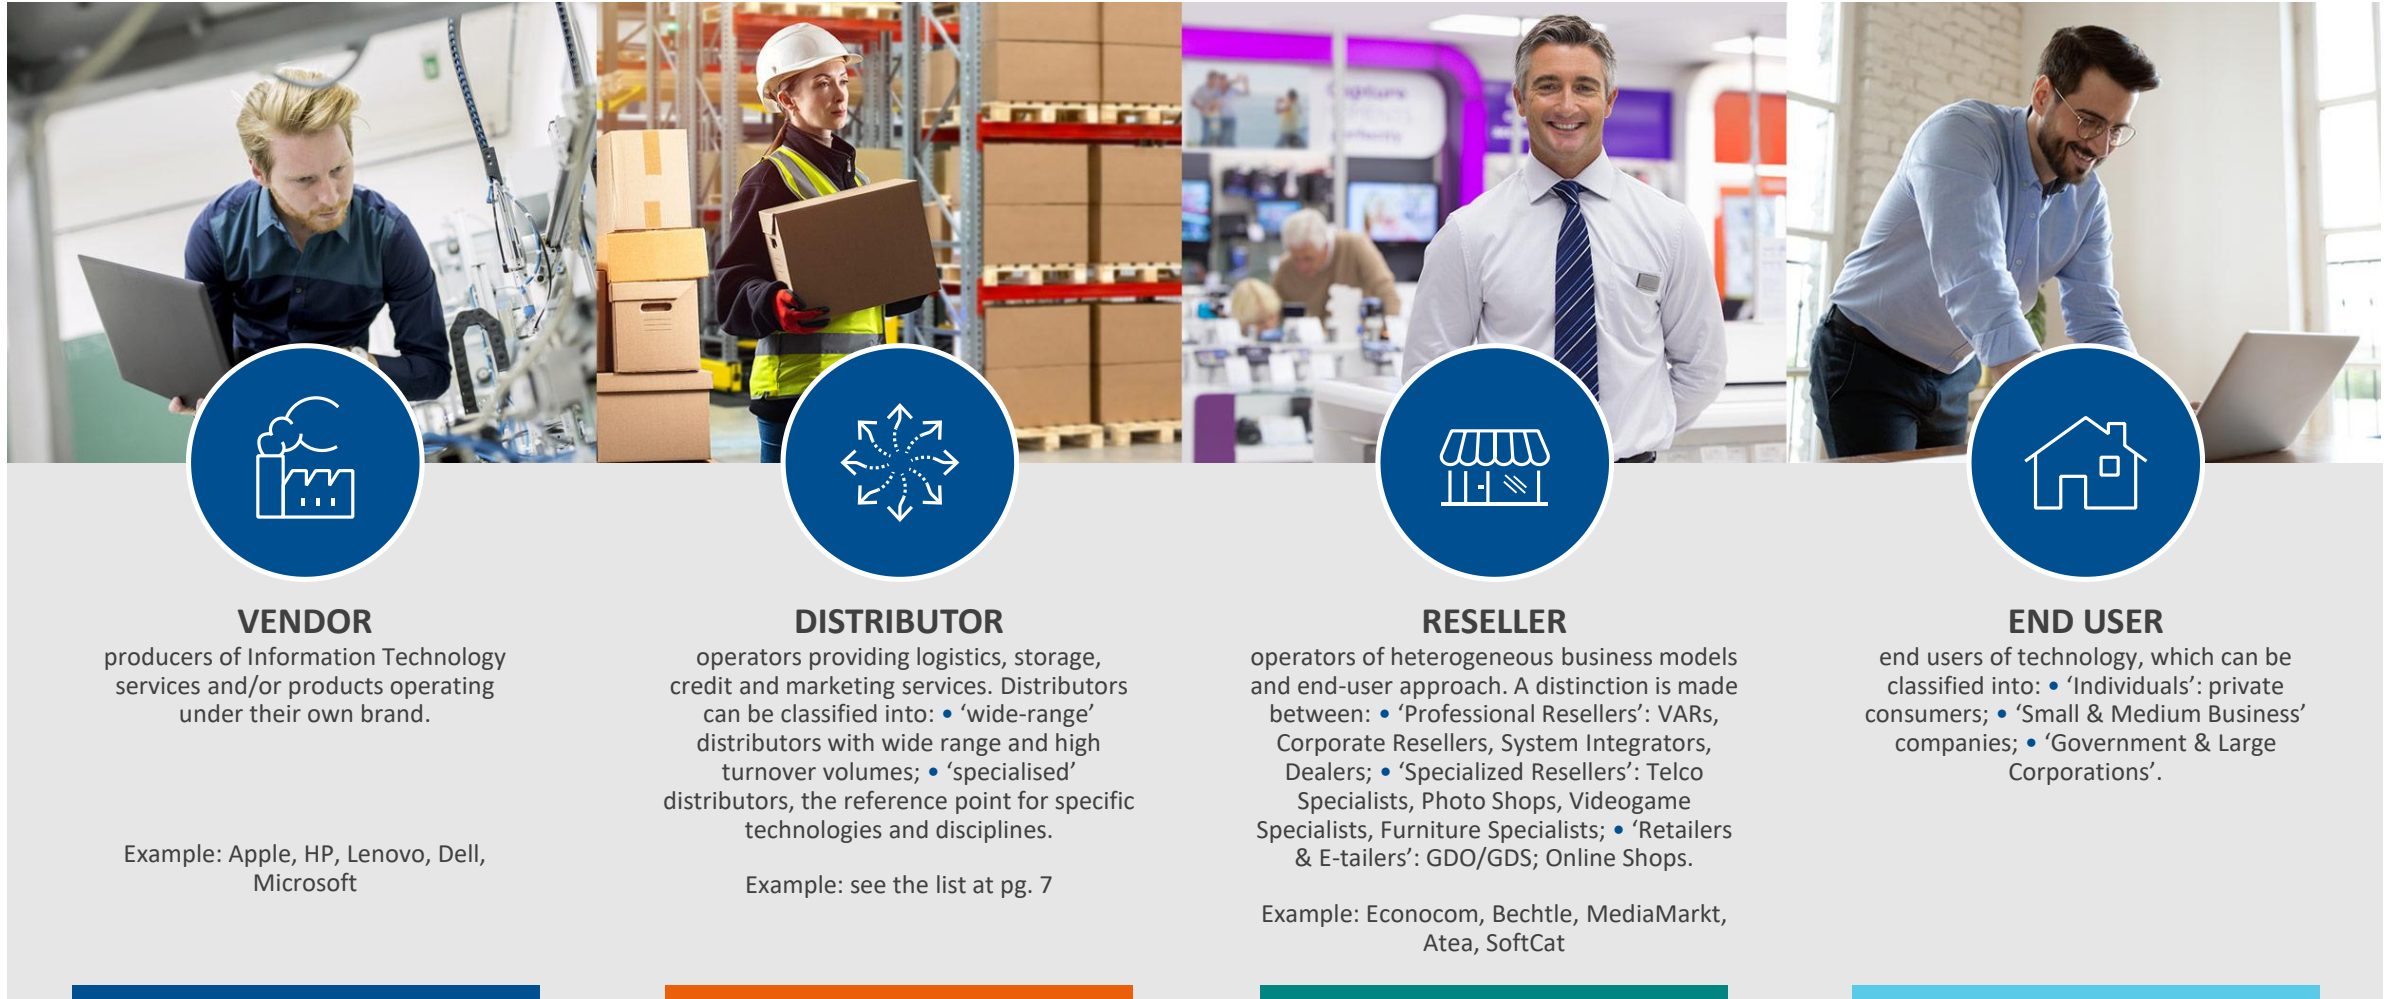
VENDOR
producers of Information Technology services and/or products operating under their own brand.

Example: Apple, HP, Lenovo, Dell, Microsoft

DISTRIBUTOR
operators providing logistics, storage, credit and marketing services. Distributors can be classified into: • 'wide-range' distributors with wide range and high turnover volumes; • 'specialised' distributors, the reference point for specific technologies and disciplines.

Example: see the list at pg. 7

RESELLER
operators of heterogeneous business models and end-user approach. A distinction is made between: • 'Professional Resellers': VARs, Corporate Resellers, System Integrators, Dealers; • 'Specialized Resellers': Telco Specialists, Photo Shops, Videogame Specialists, Furniture Specialists; • 'Retailers & E-tailers': GDO/GDS; Online Shops.

Example: Econocom, Bechtle, MediaMarkt, Atea, SoftCat

END USER
end users of technology, which can be classified into: • 'Individuals': private consumers; • 'Small & Medium Business' companies; • 'Government & Large Corporations'.